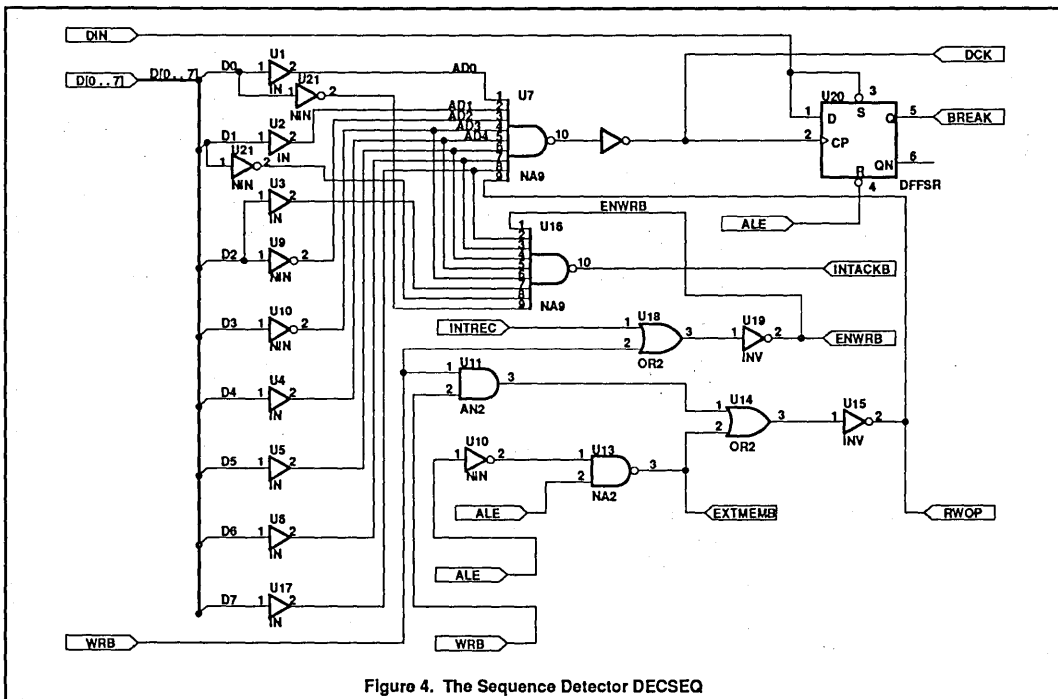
DIN
D[0..7]
D[0..7]
D0
U1
1 2
IN
U21
1 2
NIN
AD0
U7
1
AD1 2
AD2 3
AD3 4
AD4 5
6
7
8
9
10
NA9
D1
U2
1 2
IN
U21
1 2
NIN
U3
1 2
IN
D2
U9
1 2
NIN
D3
U10
1 2
NIN
D4
U4
1 2
IN
D5
U5
1 2
IN
D6
U6
1 2
IN
D7
U17
1 2
IN
WRB
DCK
U20
3
S
1 D
5
Q
BREAK
2 CP
QN
6
R
4
DFFSR
ALE
ENWRB
U16
1
2
3
4
5
6
7
8
9
10
NA9
INTACKB
INTREC
U18
1
2
3
OR2
U19
1 2
INV
ENWRB
U11
1
2
3
AN2
U14
1
2
3
OR2
U15
1 2
INV
U10
1 2
NIN
U13
1
2
3
NA2
ALE
EXTMEMB
ALE
WRB
RWOP
Figure 4. The Sequence Detector DECSEQ